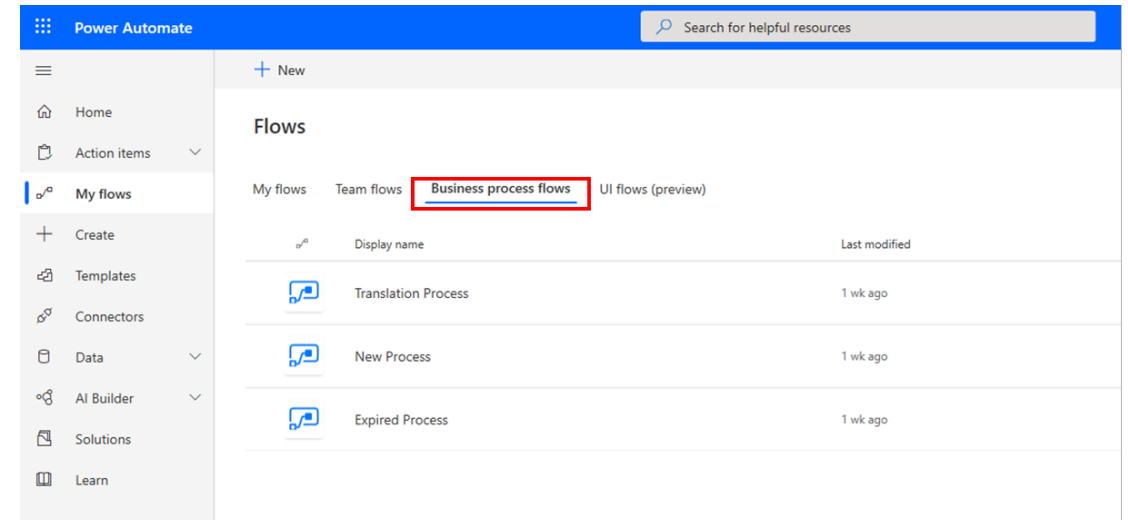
Power Automate

Search for helpful resources

Home
Action items
My flows
Create
Templates
Connectors
Data
AI Builder
Solutions
Learn

+ New

Flows

My flows
Team flows
Business process flows
UI flows (preview)

| Display name | Last modified |
|---|---|
| Translation Process | 1 wk ago |
| New Process | 1 wk ago |
| Expired Process | 1 wk ago |